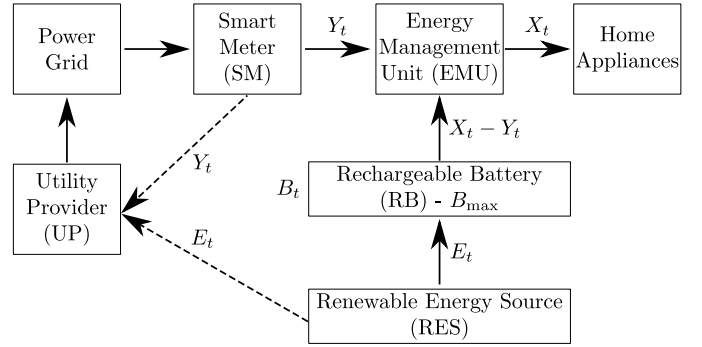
Power Grid

Smart Meter (SM)

$Y_t$

Energy Management Unit (EMU)

$X_t$

Home Appliances

$X_t - Y_t$

$Y_t$

Utility Provider (UP)

$B_t$

Rechargeable Battery (RB) - $B_{\max}$

$E_t$

$E_t$

Renewable Energy Source (RES)